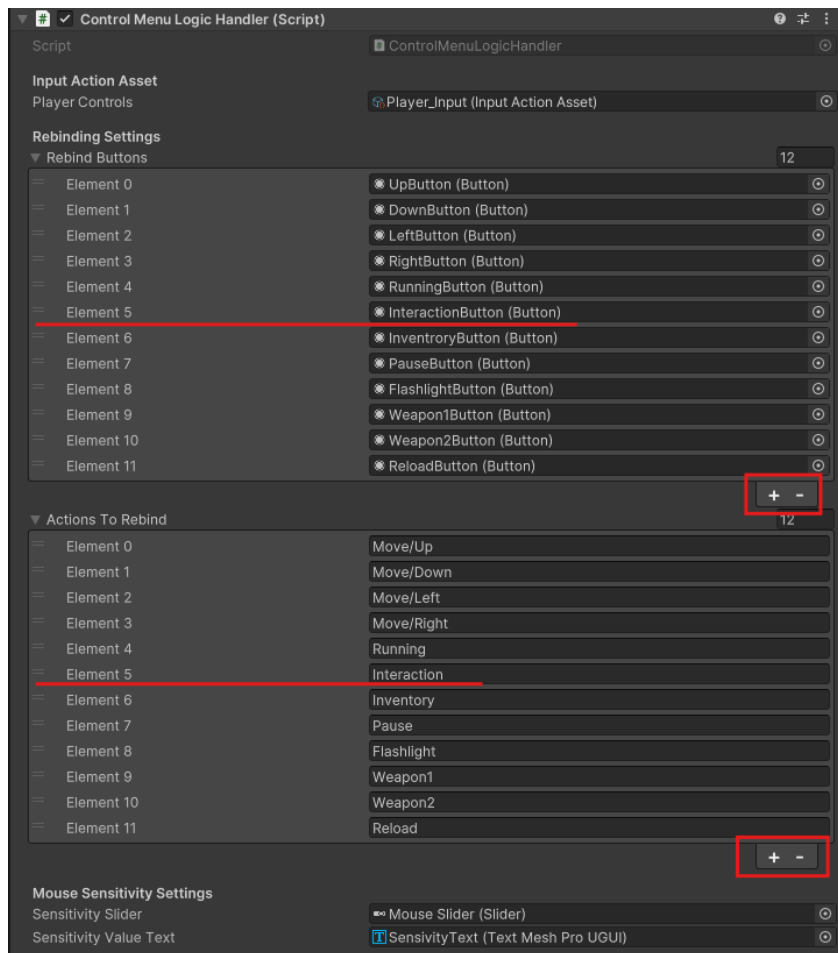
Control Menu Logic Handler (Script)

Script ControlMenuLogicHandler

Input Action Asset
Player Controls Player_Input (Input Action Asset)

Rebinding Settings
Rebind Buttons 12

| | |
|---|---|
| Element 0 | UpButton (Button) |
| Element 1 | DownButton (Button) |
| Element 2 | LeftButton (Button) |
| Element 3 | RightButton (Button) |
| Element 4 | RunningButton (Button) |
| Element 5 | InteractionButton (Button) |
| Element 6 | InventroryButton (Button) |
| Element 7 | PauseButton (Button) |
| Element 8 | FlashlightButton (Button) |
| Element 9 | Weapon1Button (Button) |
| Element 10 | Weapon2Button (Button) |
| Element 11 | ReloadButton (Button) |

+ -

Actions To Rebind 12

| | |
|---|---|
| Element 0 | Move/Up |
| Element 1 | Move/Down |
| Element 2 | Move/Left |
| Element 3 | Move/Right |
| Element 4 | Running |
| Element 5 | Interaction |
| Element 6 | Inventory |
| Element 7 | Pause |
| Element 8 | Flashlight |
| Element 9 | Weapon1 |
| Element 10 | Weapon2 |
| Element 11 | Reload |

+ -

Mouse Sensitivity Settings
Sensitivity Slider Mouse Slider (Slider)
Sensitivity Value Text SensivityText (Text Mesh Pro UGUI)